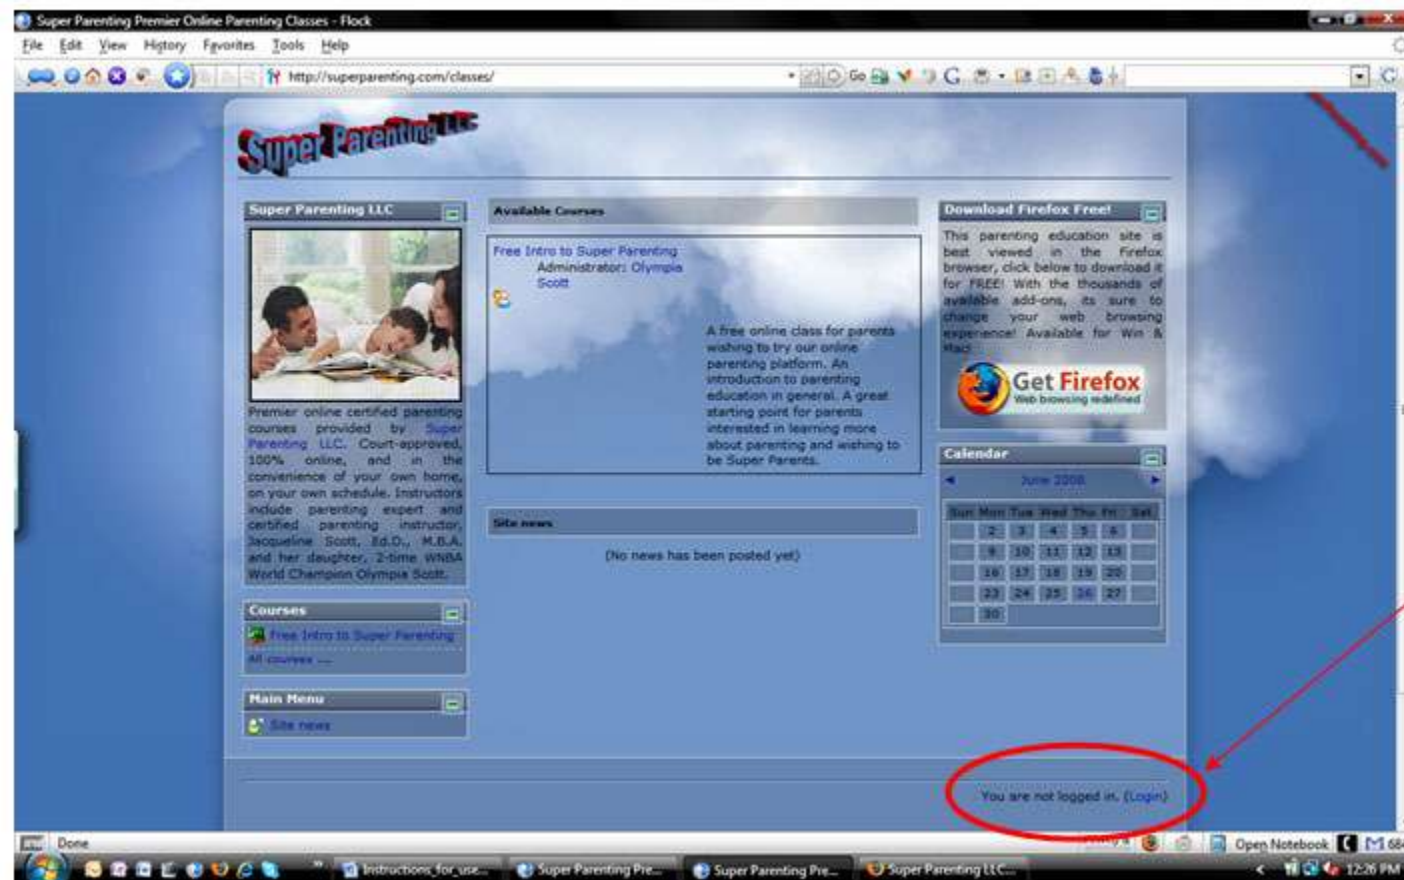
Super Parenting Premier Online Parenting Classes - Flock

File Edit View History Favorites Tools Help

http://superparenting.com/classes/

Go

Super Parenting LLC

Super Parenting LLC

Premier online certified parenting courses provided by Super Parenting LLC. Court-approved, 100% online, and in the convenience of your own home, on your own schedule. Instructors include parenting expert and certified parenting instructor, Jacqueline Scott, Ed.D., M.B.A. and her daughter, 2-time WNBA World Champion Olympia Scott.

Courses

Free Intro to Super Parenting

All courses ...

Main Menu

Site news

Available Courses

Free Intro to Super Parenting
Administrator: Olympia Scott

A free online class for parents wishing to try our online parenting platform. An introduction to parenting education in general. A great starting point for parents interested in learning more about parenting and wishing to be Super Parents.

Site news

(No news has been posted yet)

Download Firefox Free!

This parenting education site is best viewed in the Firefox browser, click below to download it for FREE! With the thousands of available add-ons, its sure to change your web browsing experience! Available for Win & Mac!

Get Firefox
Web browsing redefined

Calendar

June 2008

| Sun | Mon | Tue | Wed | Thu | Fri | Sat |
|---|---|---|---|---|---|---|
| 1 | 2 | 3 | 4 | 5 | 6 | 7 |
| 8 | 9 | 10 | 11 | 12 | 13 | 14 |
| 15 | 16 | 17 | 18 | 19 | 20 | 21 |
| 22 | 23 | 24 | 25 | 26 | 27 | 28 |
| 29 | 30 | | | | | |

You are not logged in. (Login)

Done

Open Notebook

Instructions_for_use...
Super Parenting Pre...
Super Parenting Pre...
Super Parenting LLC...

12:26 PM